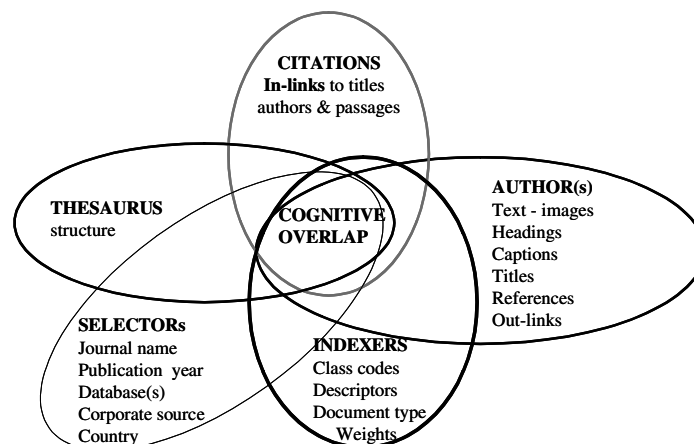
CITATIONS
In-links to titles
authors & passages

THESAURUS
structure

COGNITIVE
OVERLAP

AUTHOR(s)
Text - images
Headings
Captions
Titles
References
Out-links

SELECTORs
Journal name
Publication year
Database(s)
Corporate source
Country

INDEXERS
Class codes
Descriptors
Document type
Weights